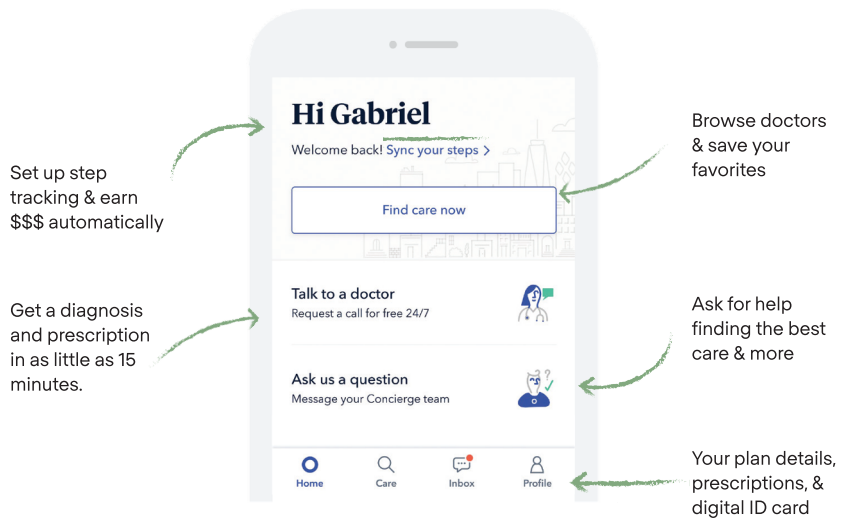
Set up step tracking & earn $$$ automatically

Get a diagnosis and prescription in as little as 15 minutes.

Hi Gabriel

Welcome back! Sync your steps >

Find care now

Talk to a doctor
Request a call for free 24/7

Ask us a question
Message your Concierge team

Home
Care
Inbox
Profile

Browse doctors & save your favorites

Ask for help finding the best care & more

Your plan details, prescriptions, & digital ID card